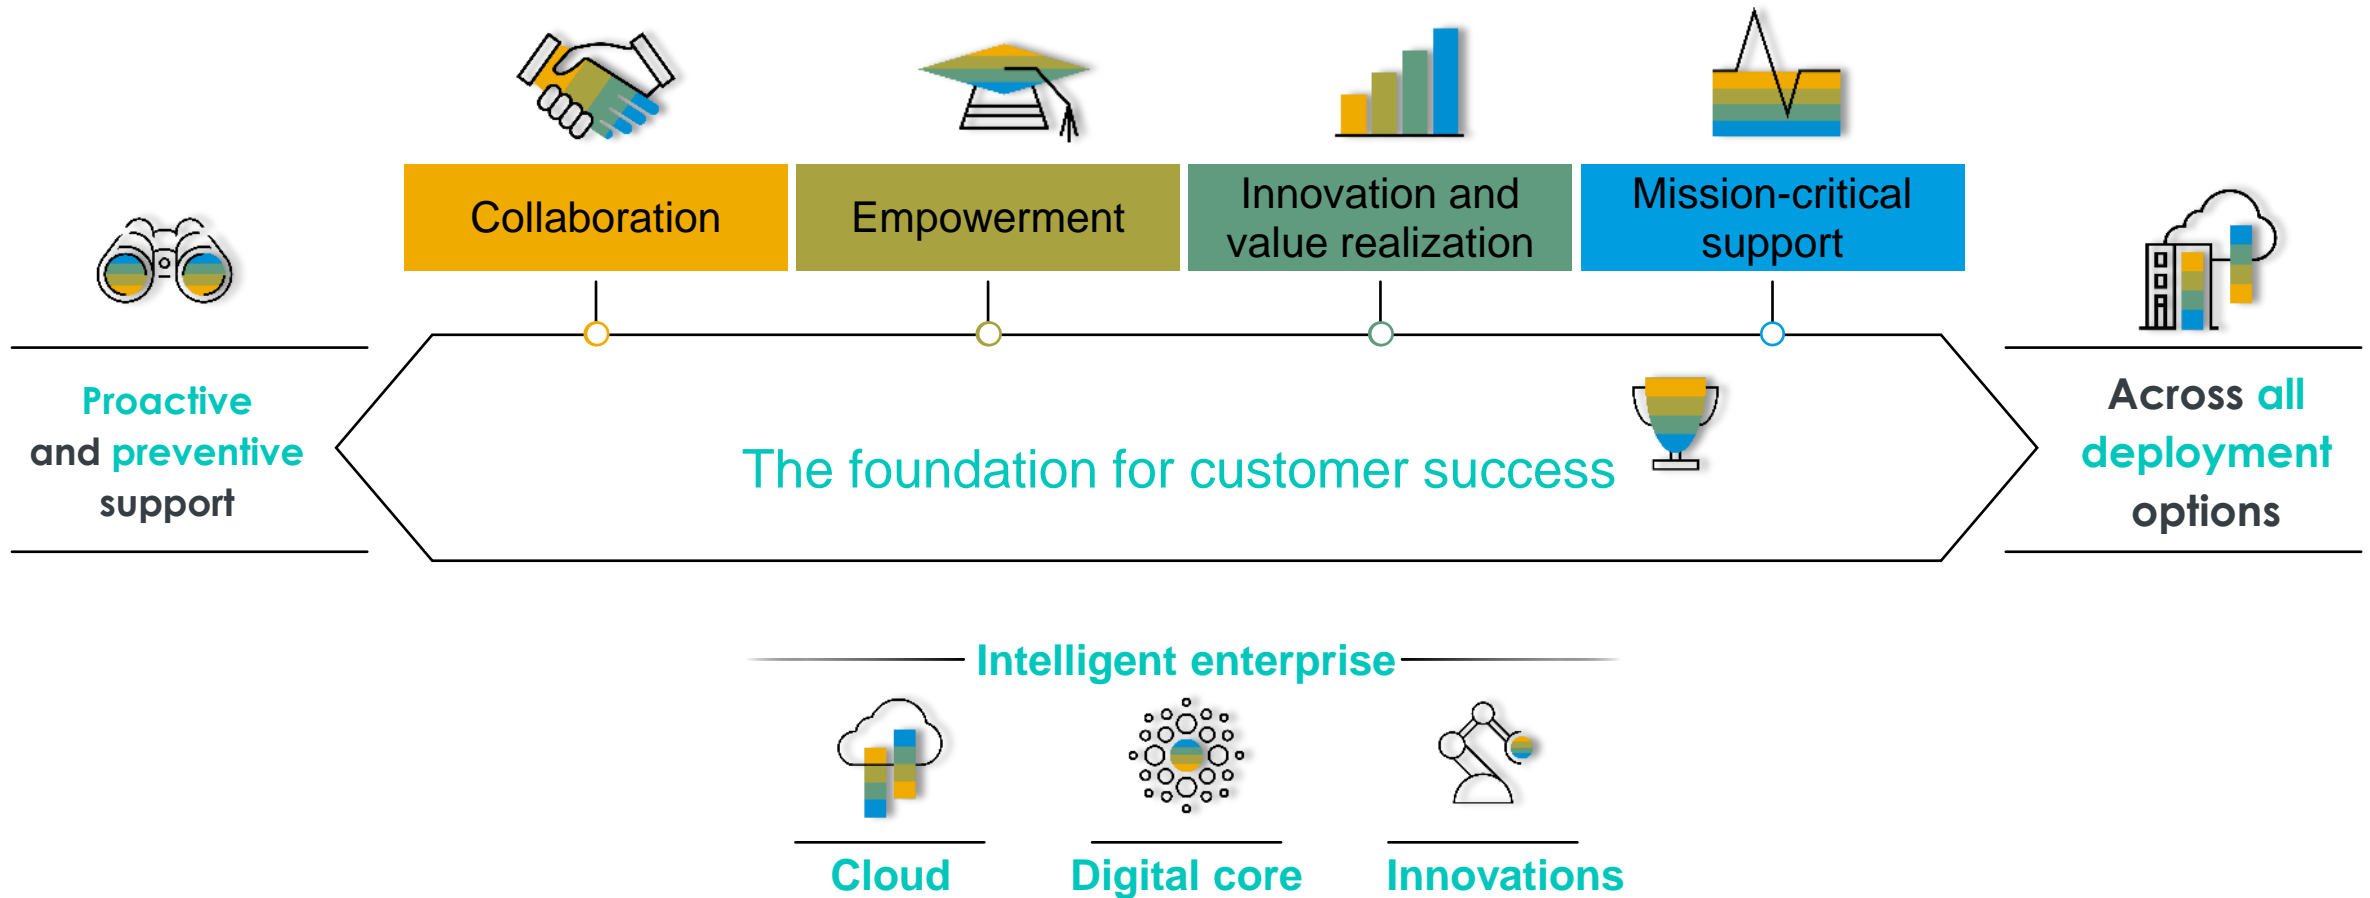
Collaboration

Empowerment

Innovation and value realization

Mission-critical support

Proactive and preventive support

The foundation for customer success

Across all deployment options

Intelligent enterprise

Cloud

Digital core

Innovations